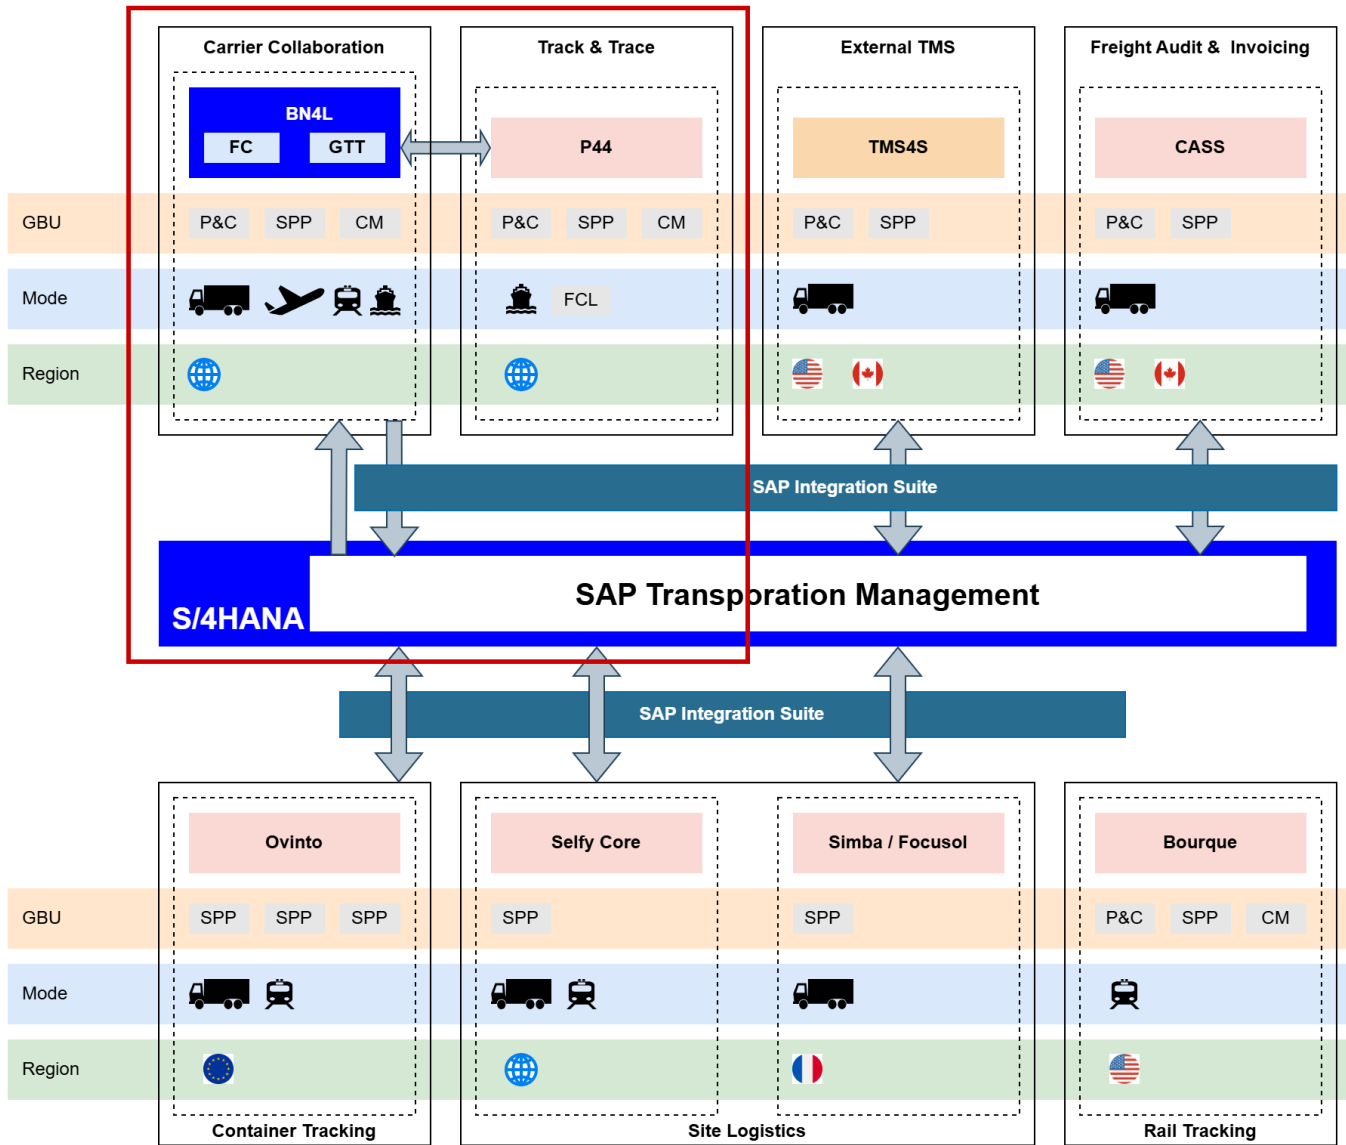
Carrier Collaboration

BN4L

FC GTT

Track & Trace

P44

External TMS

TMS4S

Freight Audit & Invoicing

CASS

GBU

P&C SPP CM

P&C SPP CM

P&C SPP

P&C SPP

Mode

FCL

Region

SAP Integration Suite

S/4HANA

SAP Transporation Management

SAP Integration Suite

Ovinto

Selfy Core

Simba / Focusol

Bourque

GBU

SPP SPP SPP

SPP

SPP

P&C SPP CM

Mode

Region

Container Tracking

Site Logistics

Rail Tracking